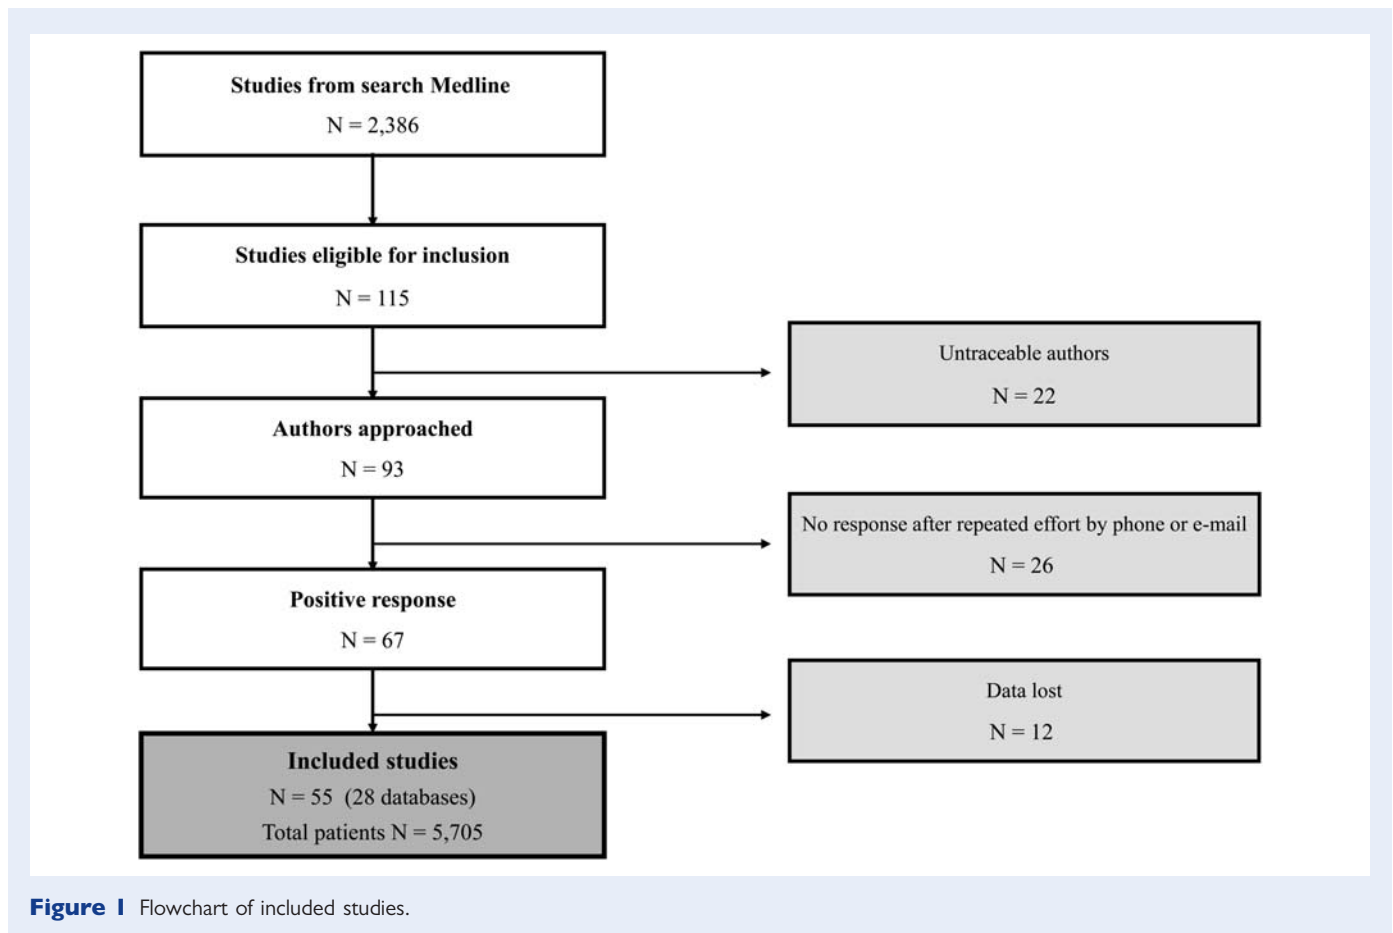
Studies from search Medline
N = 2,386

Studies eligible for inclusion
N = 115

Untraceable authors
N = 22

Authors approached
N = 93

No response after repeated effort by phone or e-mail
N = 26

Positive response
N = 67

Data lost
N = 12

Included studies
N = 55 (28 databases)
Total patients N = 5,705

Figure 1 Flowchart of included studies.